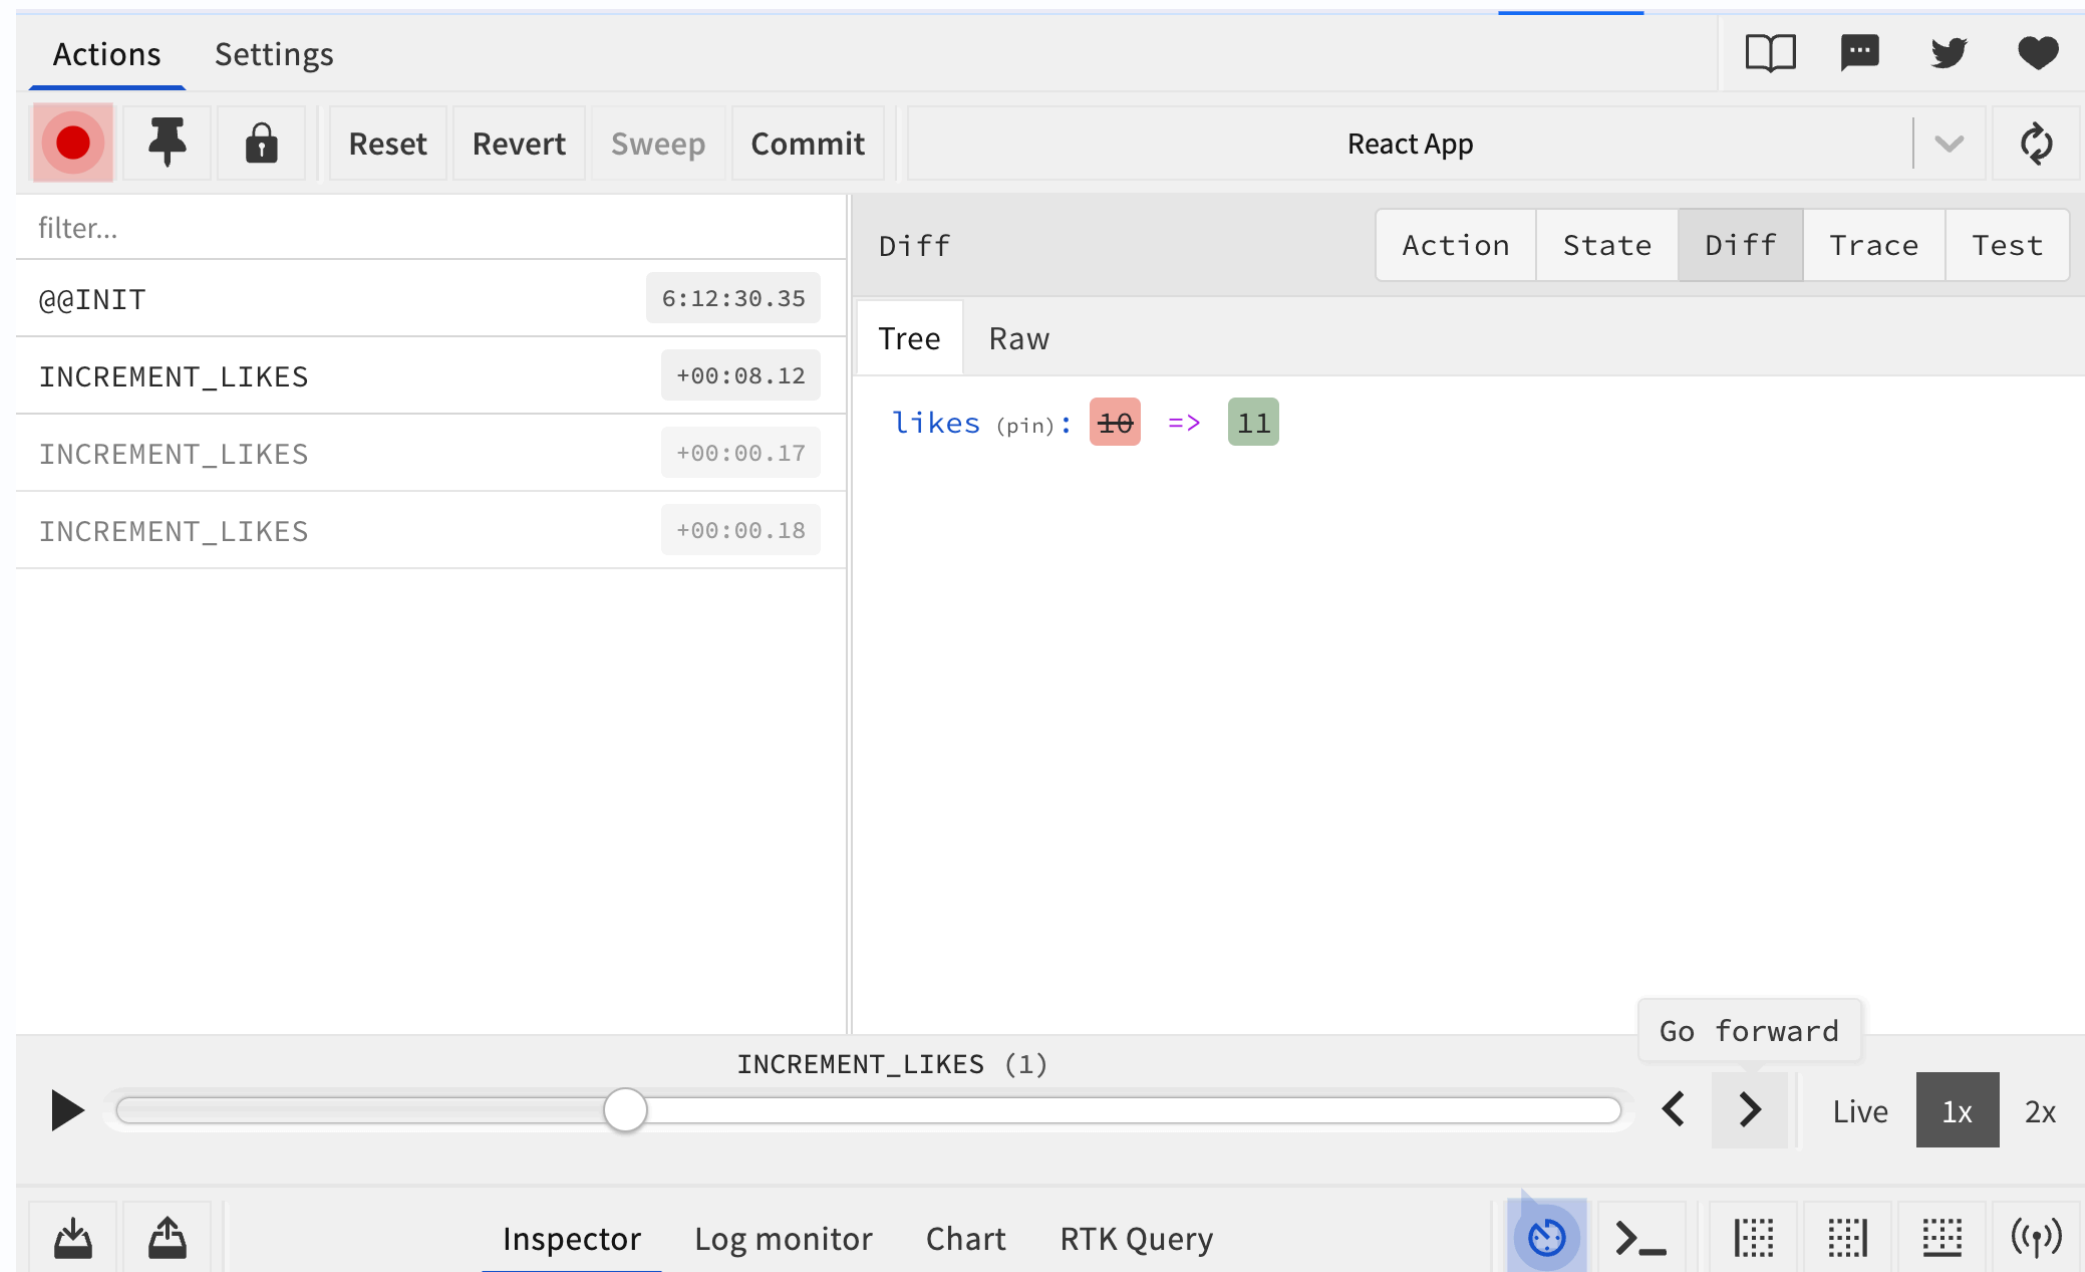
Actions Settings

Reset Revert Sweep Commit React App

filter...

| | |
|---|---|
| @@INIT | 6:12:30.35 |
| INCREMENT_LIKES | +00:08.12 |
| INCREMENT_LIKES | +00:00.17 |
| INCREMENT_LIKES | +00:00.18 |

Diff

Action State Diff Trace Test

Tree Raw

likes (pin): 10 => 11

Go forward

INCREMENT_LIKES (1)

Live 1x 2x

Inspector Log monitor Chart RTK Query